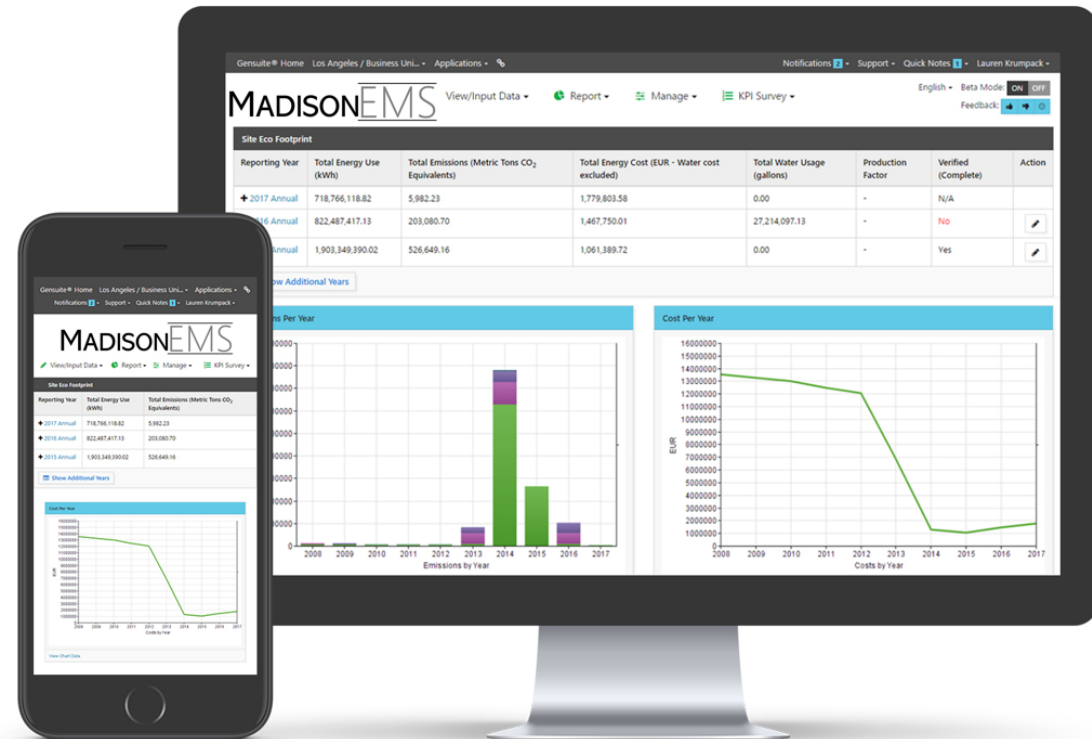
Gensuite® Home Los Angeles / Business Uni... Applications

Notifications 2 Support Quick Notes 1 Lauren Krumpack

MadisonEMS

View/Input Data Report Manage KPI Survey

English Beta Mode: ON OFF
Feedback:

Site Eco Footprint

| Reporting Year | Total Energy Use (kWh) | Total Emissions (Metric Tons $CO_2$ Equivalents) | Total Energy Cost (EUR - Water cost excluded) | Total Water Usage (gallons) | Production Factor | Verified (Complete) | Action |
|---|---|---|---|---|---|---|---|
| + 2017 Annual | 718,766,118.82 | 5,982.23 | 1,779,803.58 | 0.00 | - | N/A | |
| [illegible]16 Annual | 822,487,417.13 | 203,080.70 | 1,467,750.01 | 27,214,097.13 | - | No | |
| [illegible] Annual | 1,903,349,390.02 | 526,649.16 | 1,061,389.72 | 0.00 | - | Yes | |

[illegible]ow Additional Years

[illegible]ns Per Year

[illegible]0000

2008 2009 2010 2011 2012 2013 2014 2015 2016 2017
Emissions by Year

Cost Per Year

16000000
15000000
14000000
13000000
12000000
11000000
10000000
9000000
8000000
7000000
6000000
5000000
4000000
3000000
2000000
1000000
0

EUR

2008 2009 2010 2011 2012 2013 2014 2015 2016 2017
Costs by Year

Gensuite® Home Los Angeles / Business Uni... Applications
Notifications 2 Support Quick Notes 1 Lauren Krumpack

MadisonEMS

View/Input Data Report Manage KPI Survey

Site Eco Footprint

| Reporting Year | Total Energy Use (kWh) | Total Emissions (Metric Tons $CO_2$ Equivalents) |
|---|---|---|
| + 2017 Annual | 718,766,118.82 | 5,982.23 |
| + 2016 Annual | 822,487,417.13 | 203,080.70 |
| + 2015 Annual | 1,903,349,390.02 | 526,649.16 |

Show Additional Years

Cost Per Year

EUR

Costs by Year

View Chart Data